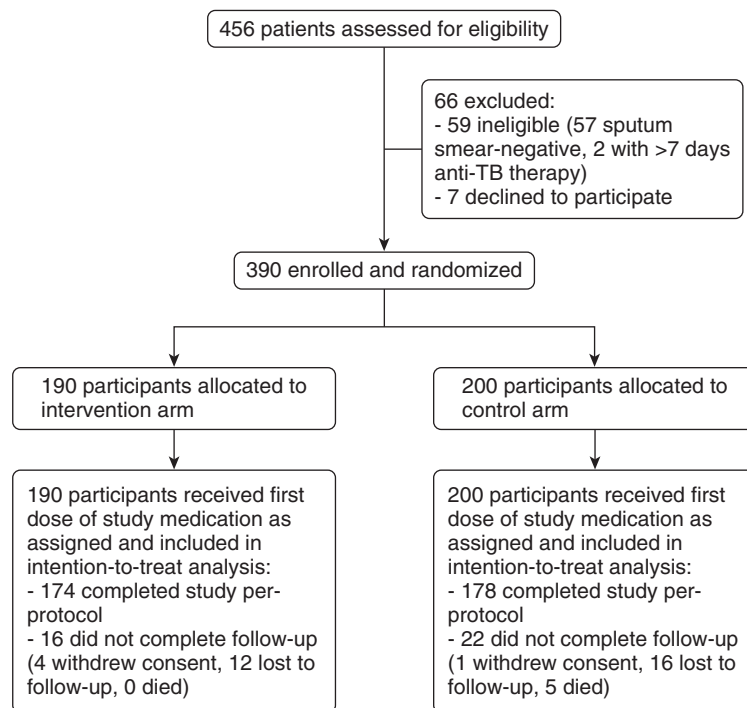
456 patients assessed for eligibility

66 excluded:
- 59 ineligible (57 sputum smear-negative, 2 with >7 days anti-TB therapy)
- 7 declined to participate

390 enrolled and randomized

190 participants allocated to intervention arm

200 participants allocated to control arm

190 participants received first dose of study medication as assigned and included in intention-to-treat analysis:
- 174 completed study per-protocol
- 16 did not complete follow-up (4 withdrew consent, 12 lost to follow-up, 0 died)

200 participants received first dose of study medication as assigned and included in intention-to-treat analysis:
- 178 completed study per-protocol
- 22 did not complete follow-up (1 withdrew consent, 16 lost to follow-up, 5 died)